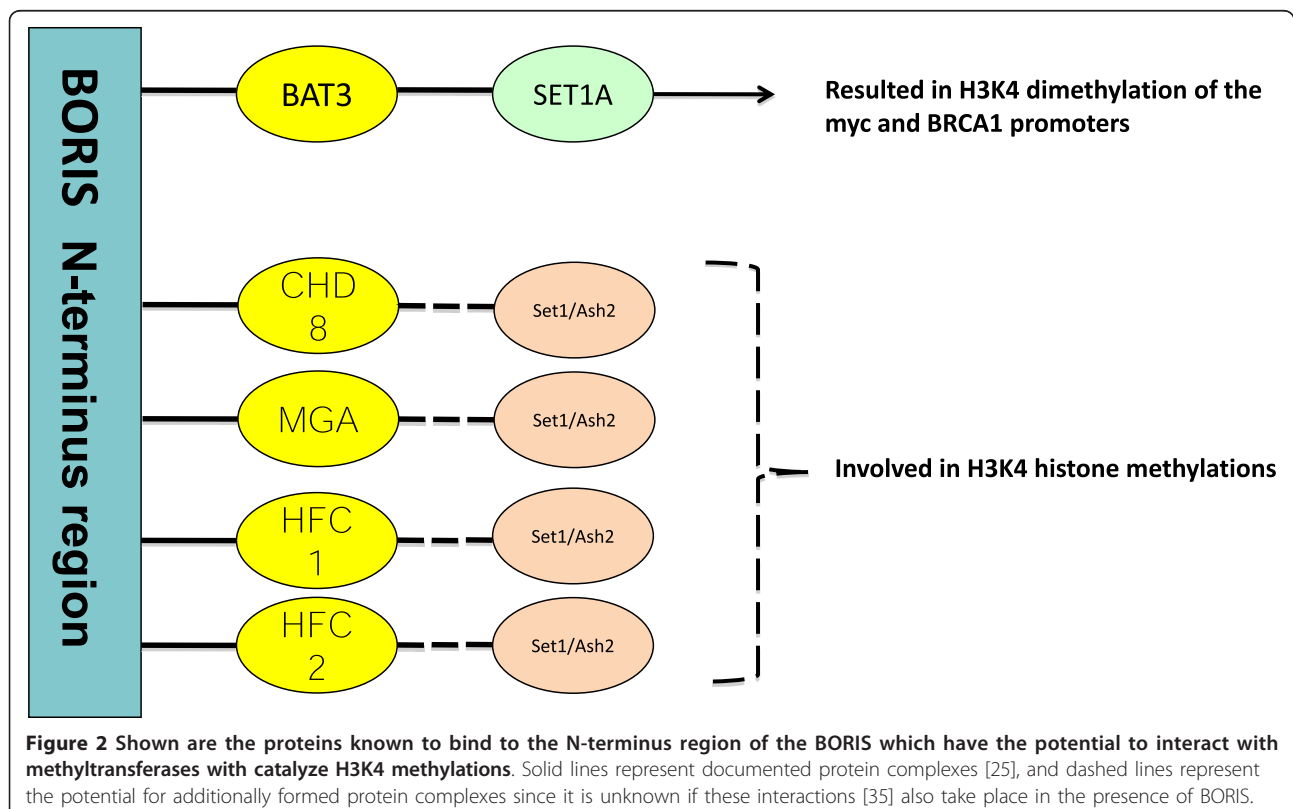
BORIS N-terminus region

BAT3

SET1A

Resulted in H3K4 dimethylation of the myc and BRCA1 promoters

CHD 8

Set1/Ash2

MGA

Set1/Ash2

HFC 1

Set1/Ash2

HFC 2

Set1/Ash2

Involved in H3K4 histone methylations

**Figure 2 Shown are the proteins known to bind to the N-terminus region of the BORIS which have the potential to interact with methyltransferases with catalyze H3K4 methylations**. Solid lines represent documented protein complexes [25], and dashed lines represent the potential for additionally formed protein complexes since it is unknown if these interactions [35] also take place in the presence of BORIS.